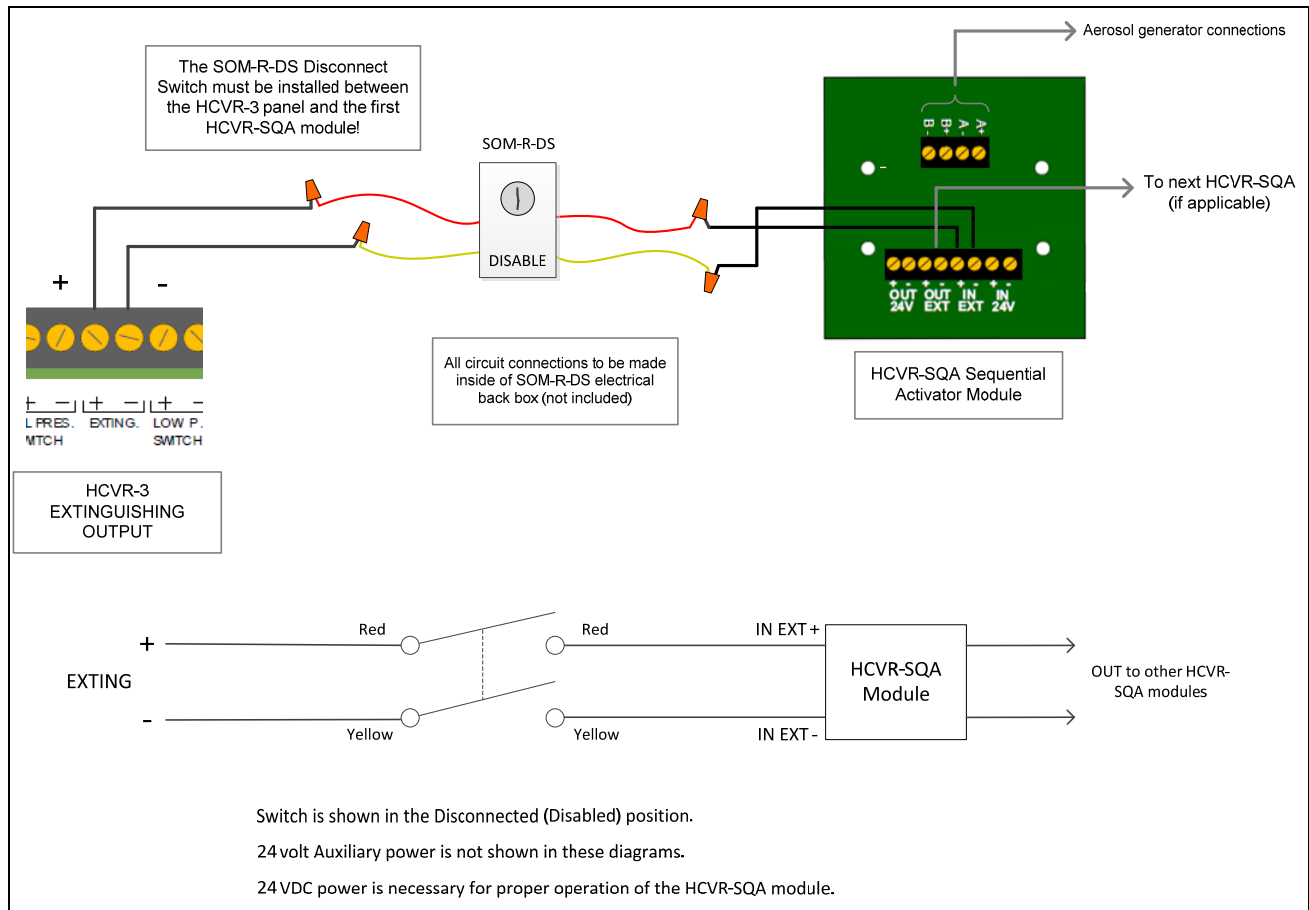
The SOM-R-DS Disconnect Switch must be installed between the HCVR-3 panel and the first HCVR-SQA module!

SOM-R-DS

DISABLE

Aerosol generator connections

B- B+ A- A+

-

To next HCVR-SQA (if applicable)

+ - + - + - + -
OUT 24V OUT EXT IN EXT IN 24V

HCVR-SQA Sequential Activator Module

All circuit connections to be made inside of SOM-R-DS electrical back box (not included)

+ -

+ − + − + −
L PRES. SWTCH EXTING. LOW P. SWTCH

HCVR-3 EXTINGUISHING OUTPUT

+

EXTING

-

Red

Yellow

Red

Yellow

IN EXT +

IN EXT -

HCVR-SQA Module

OUT to other HCVR-SQA modules

Switch is shown in the Disconnected (Disabled) position.

24 volt Auxiliary power is not shown in these diagrams.

24 VDC power is necessary for proper operation of the HCVR-SQA module.